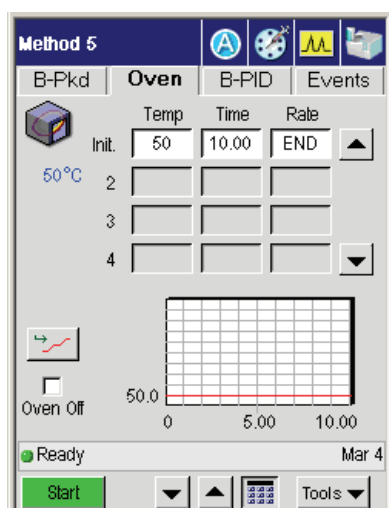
Method 5

B-Pkd | Oven | B-PID | Events

| | Temp | Time | Rate |
|---|---|---|---|
| Init. | 50 | 10.00 | END |
| 2 | | | |
| 3 | | | |
| 4 | | | |

50°C

Oven Off

50.0

0 5.00 10.00

Ready Mar 4

Start

Tools